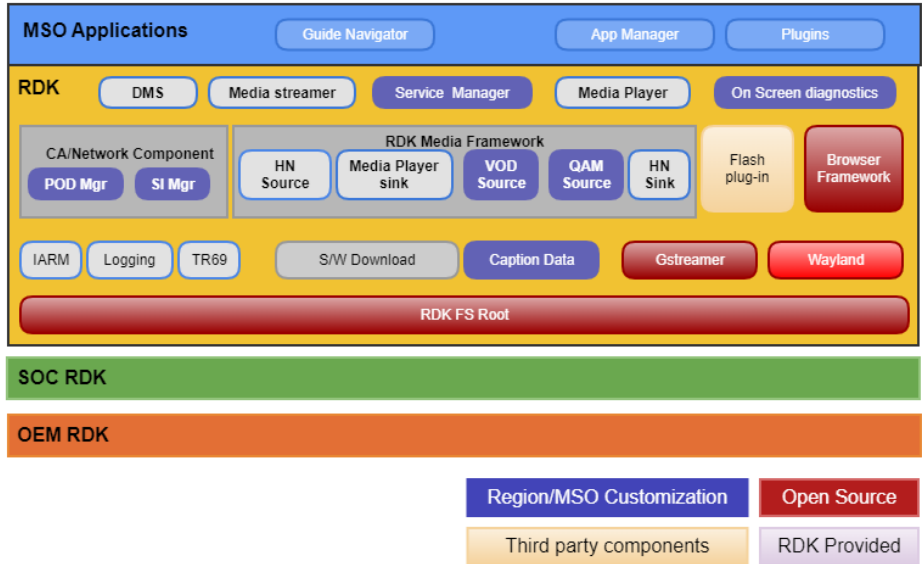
MSO Applications

Guide Navigator

App Manager

Plugins

RDK

DMS

Media streamer

Service Manager

Media Player

On Screen diagnostics

CA/Network Component

POD Mgr

SI Mgr

RDK Media Framework

HN Source

Media Player sink

VOD Source

QAM Source

HN Sink

Flash plug-in

Browser Framework

IARM

Logging

TR69

S/W Download

Caption Data

Gstreamer

Wayland

RDK FS Root

SOC RDK

OEM RDK

Region/MSO Customization

Open Source

Third party components

RDK Provided